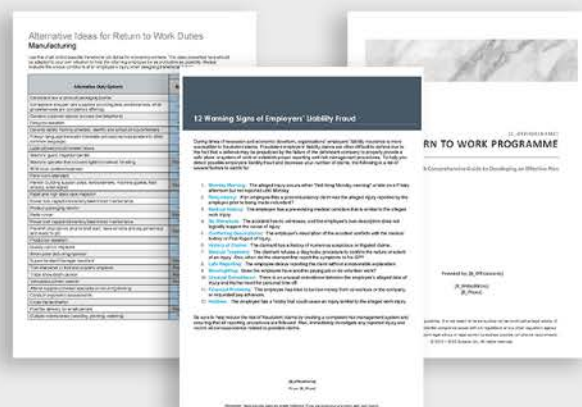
Alternative Ideas for Return to Work Duties
Manufacturing

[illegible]

12 Warning Signs of Employers' Liability Fraud

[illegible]

1. Monday Morning – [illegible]
2. New starter – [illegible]
3. Medical history – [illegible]
4. No Witnesses – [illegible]
5. Conflicting descriptions – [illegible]
6. History of claims – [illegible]
7. Medical Treatment – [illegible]
8. Late Reporting – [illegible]
9. Moving/Hiring – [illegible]
10. Unusual Behaviour – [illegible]
11. Financial Problems – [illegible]
12. Hobbies – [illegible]

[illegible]

RN TO WORK PROGRAMME

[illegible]